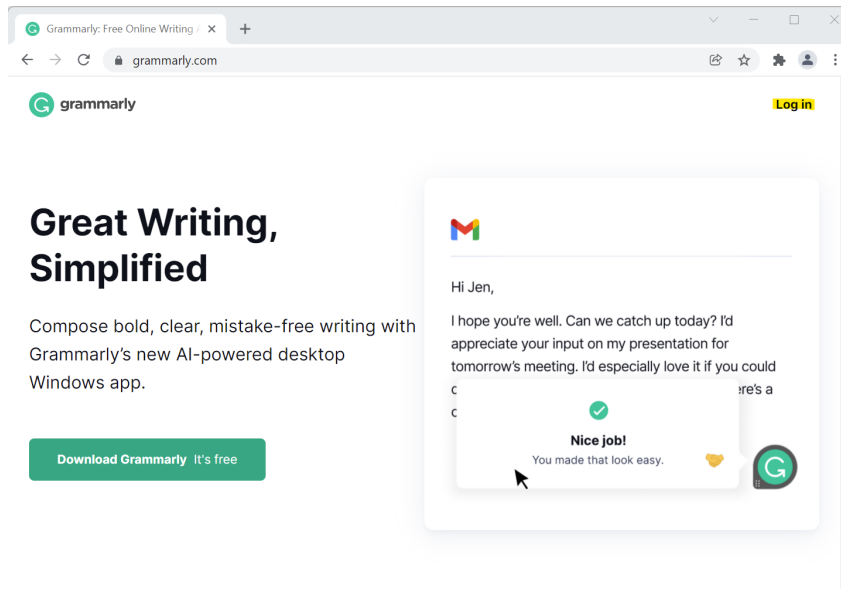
Grammarly: Free Online Writing A

grammarly.com

grammarly

Log in

Great Writing, Simplified

Compose bold, clear, mistake-free writing with Grammarly's new AI-powered desktop Windows app.

Download Grammarly It's free

Hi Jen,

I hope you're well. Can we catch up today? I'd appreciate your input on my presentation for tomorrow's meeting. I'd especially love it if you could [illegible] ere's a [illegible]

Nice job!

You made that look easy.